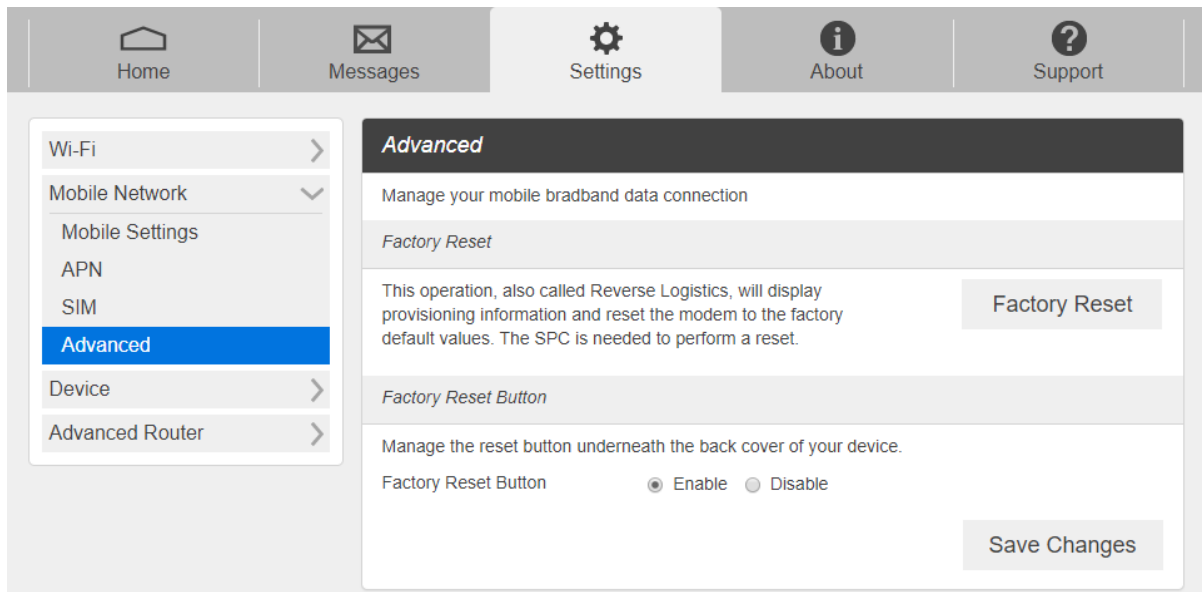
Home
Messages
Settings
About
Support

Wi-Fi
Mobile Network
Mobile Settings
APN
SIM
Advanced
Device
Advanced Router

Advanced

Manage your mobile bradband data connection

Factory Reset

This operation, also called Reverse Logistics, will display provisioning information and reset the modem to the factory default values. The SPC is needed to perform a reset.

Factory Reset

Factory Reset Button

Manage the reset button underneath the back cover of your device.

Factory Reset Button
Enable
Disable

Save Changes